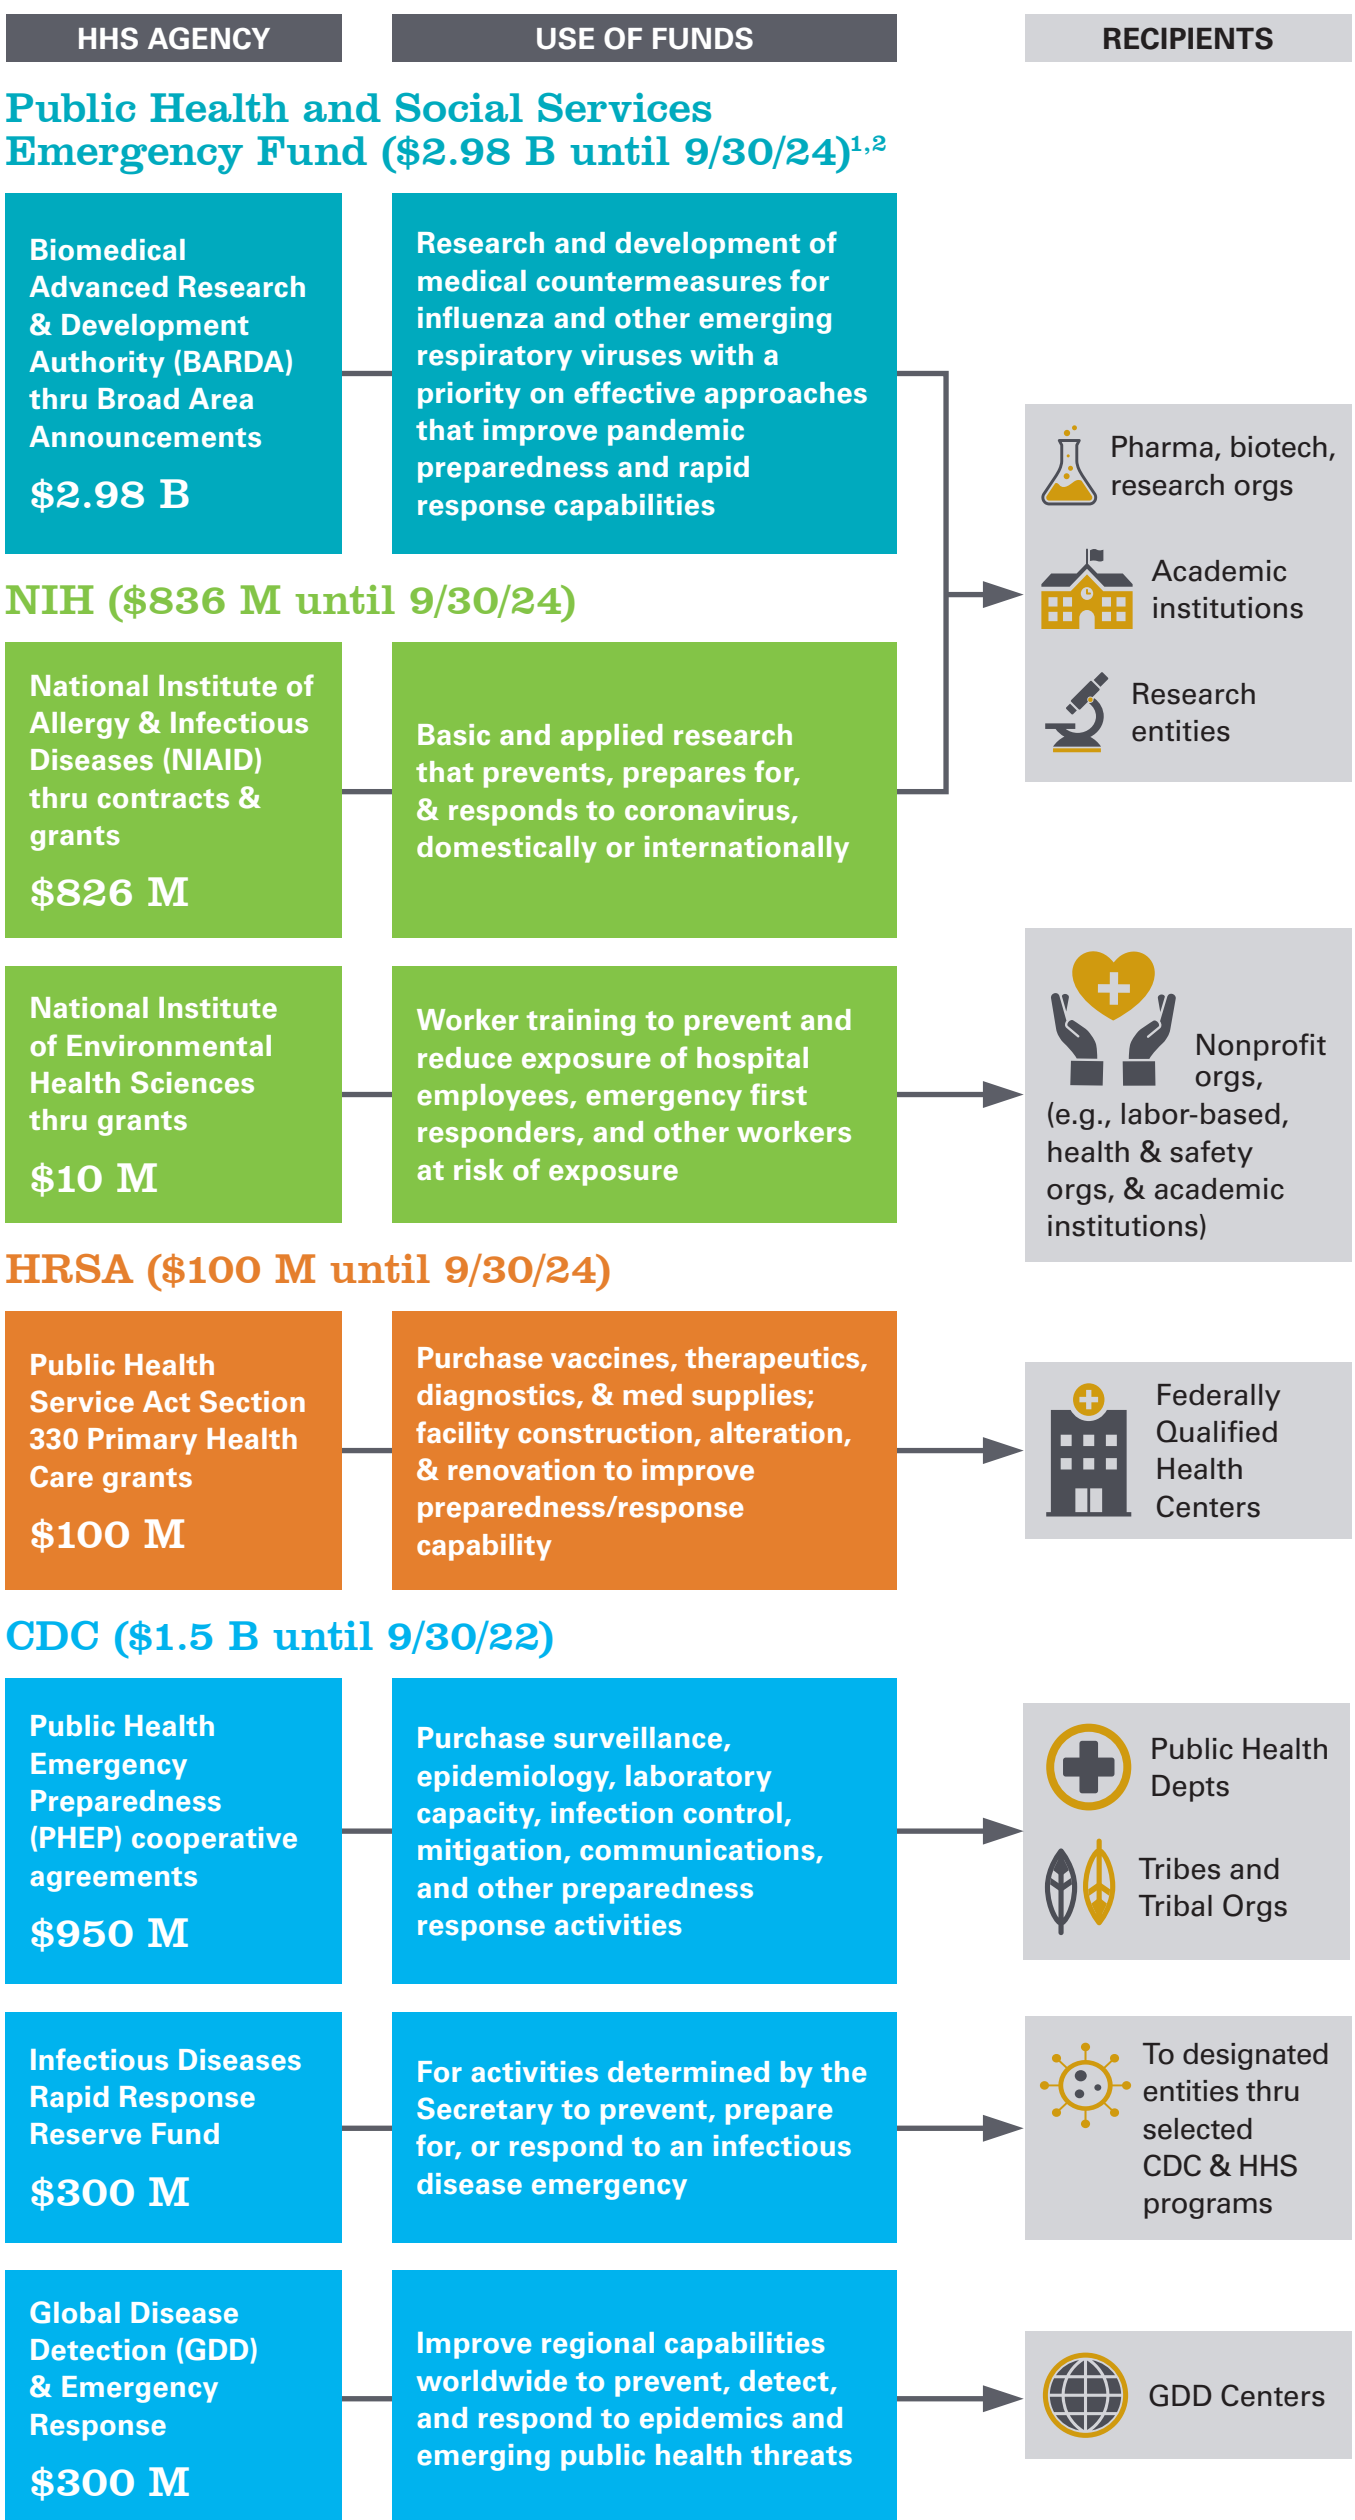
HHS AGENCY

USE OF FUNDS

RECIPIENTS

Public Health and Social Services Emergency Fund ($2.98 B until 9/30/24)$^{1,2}$

Biomedical Advanced Research & Development Authority (BARDA) thru Broad Area Announcements

$2.98 B

Research and development of medical countermeasures for influenza and other emerging respiratory viruses with a priority on effective approaches that improve pandemic preparedness and rapid response capabilities

Pharma, biotech, research orgs

Academic institutions

Research entities

NIH ($836 M until 9/30/24)

National Institute of Allergy & Infectious Diseases (NIAID) thru contracts & grants

$826 M

Basic and applied research that prevents, prepares for, & responds to coronavirus, domestically or internationally

National Institute of Environmental Health Sciences thru grants

$10 M

Worker training to prevent and reduce exposure of hospital employees, emergency first responders, and other workers at risk of exposure

Nonprofit orgs, (e.g., labor-based, health & safety orgs, & academic institutions)

HRSA ($100 M until 9/30/24)

Public Health Service Act Section 330 Primary Health Care grants

$100 M

Purchase vaccines, therapeutics, diagnostics, & med supplies; facility construction, alteration, & renovation to improve preparedness/response capability

Federally Qualified Health Centers

CDC ($1.5 B until 9/30/22)

Public Health Emergency Preparedness (PHEP) cooperative agreements

$950 M

Purchase surveillance, epidemiology, laboratory capacity, infection control, mitigation, communications, and other preparedness response activities

Public Health Depts

Tribes and Tribal Orgs

Infectious Diseases Rapid Response Reserve Fund

$300 M

For activities determined by the Secretary to prevent, prepare for, or respond to an infectious disease emergency

To designated entities thru selected CDC & HHS programs

Global Disease Detection (GDD) & Emergency Response

$300 M

Improve regional capabilities worldwide to prevent, detect, and respond to epidemics and emerging public health threats

GDD Centers